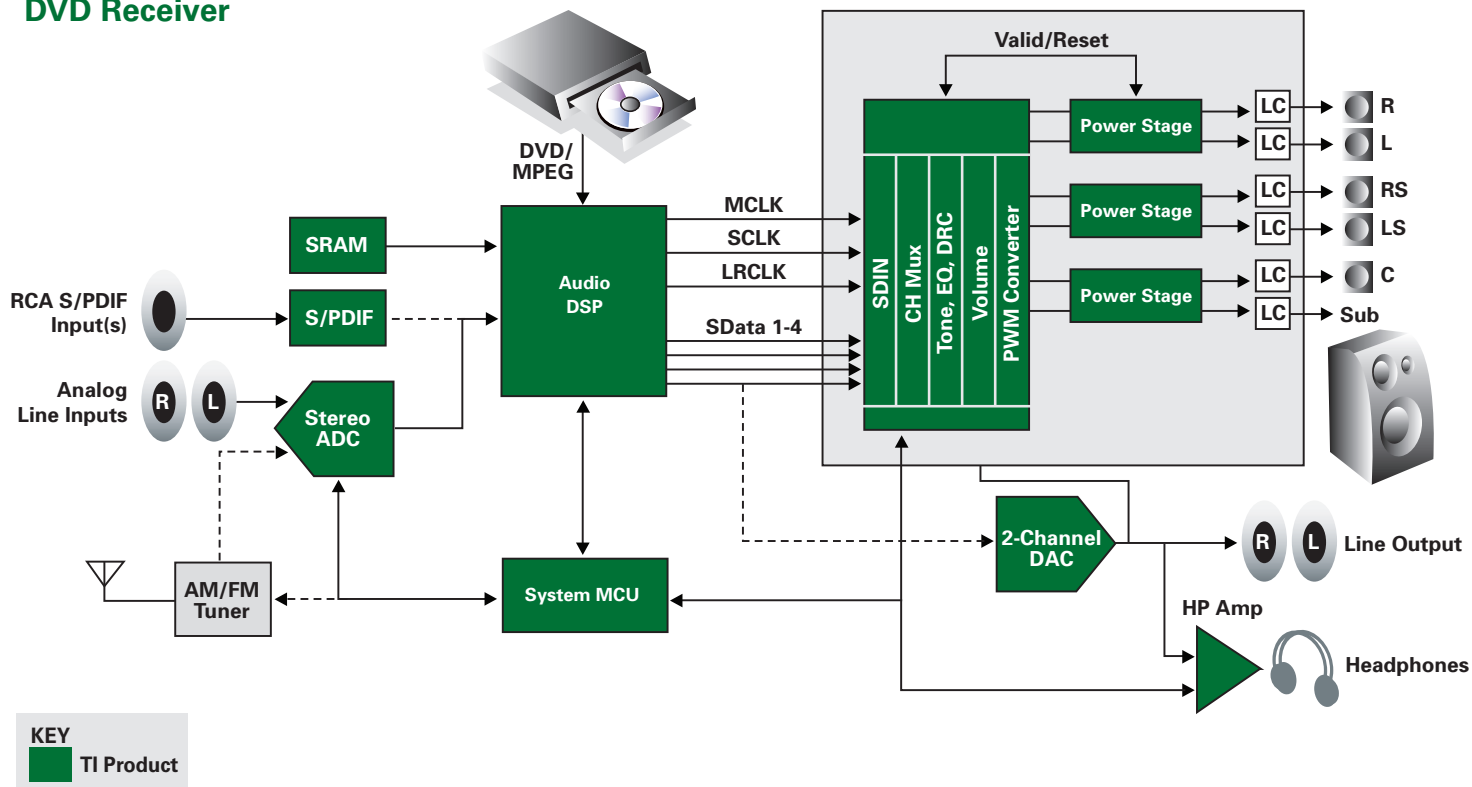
DVD Receiver

DVD/
MPEG

SRAM

RCA S/PDIF
Input(s)

S/PDIF

Analog
Line Inputs

R L

Stereo
ADC

Audio
DSP

MCLK
SCLK
LRCLK
SData 1-4

Valid/Reset

SDIN
CH Mux
Tone, EQ, DRC
Volume
PWM Converter

Power Stage
Power Stage
Power Stage

LC R
LC L
LC RS
LC LS
LC C
LC Sub

AM/FM
Tuner

System MCU

2-Channel
DAC

R L Line Output

HP Amp

Headphones

KEY
TI Product